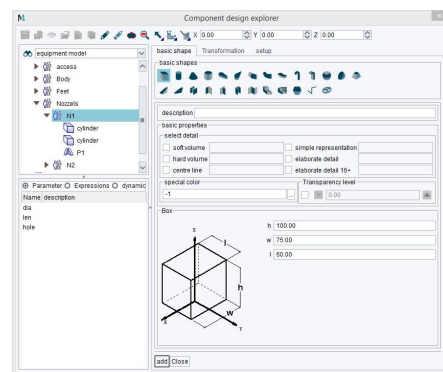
Component design explorer

X 0.00 Y 0.00 Z 0.00

equipment model
access
Body
Feet
Nozzels
N1
cylinder
cylinder
P1
N2

Parameter Expressions dynamic
Name description
dia
len
hole

basic shape Transformation setup
basic shapes

description
basic properties
select detail
soft volume
hard volume
centre line
simple representation
elaborate detail
elaborate detail 16+
special color
-1
Transparency level
0.00
Box
h 100.00
w 75.00
l 50.00
z
l
h
w
x
y

add Close